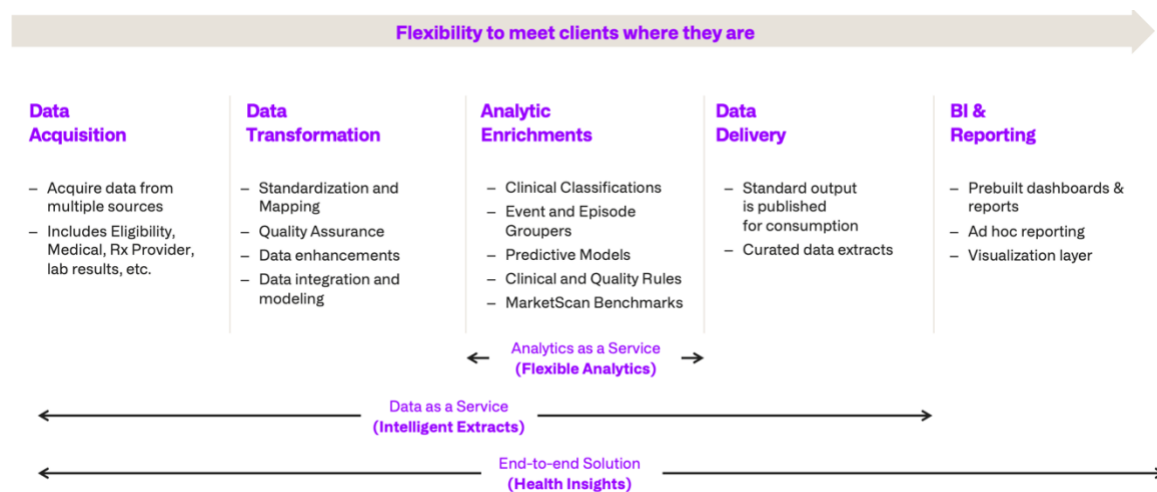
Flexibility to meet clients where they are

Data Acquisition

– Acquire data from multiple sources
– Includes Eligibility, Medical, Rx Provider, lab results, etc.

Data Transformation

– Standardization and Mapping
– Quality Assurance
– Data enhancements
– Data integration and modeling

Analytic Enrichments

– Clinical Classifications
– Event and Episode Groupers
– Predictive Models
– Clinical and Quality Rules
– MarketScan Benchmarks

Data Delivery

– Standard output is published for consumption
– Curated data extracts

BI & Reporting

– Prebuilt dashboards & reports
– Ad hoc reporting
– Visualization layer

Analytics as a Service
(Flexible Analytics)

Data as a Service
(Intelligent Extracts)

End-to-end Solution
(Health Insights)